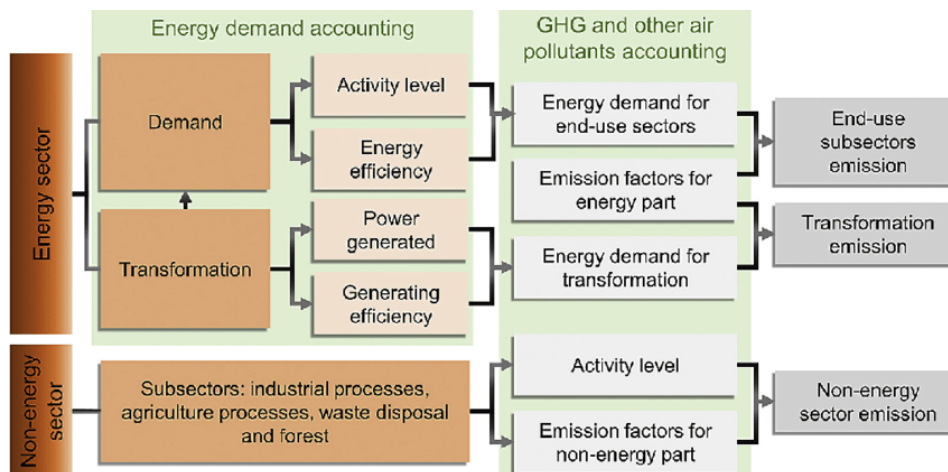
Energy demand accounting

GHG and other air pollutants accounting

Energy sector

Demand

Activity level

Energy efficiency

Transformation

Power generated

Generating efficiency

Energy demand for end-use sectors

Emission factors for energy part

Energy demand for transformation

End-use subsectors emission

Transformation emission

Non-energy sector

Subsectors: industrial processes, agriculture processes, waste disposal and forest

Activity level

Emission factors for non-energy part

Non-energy sector emission